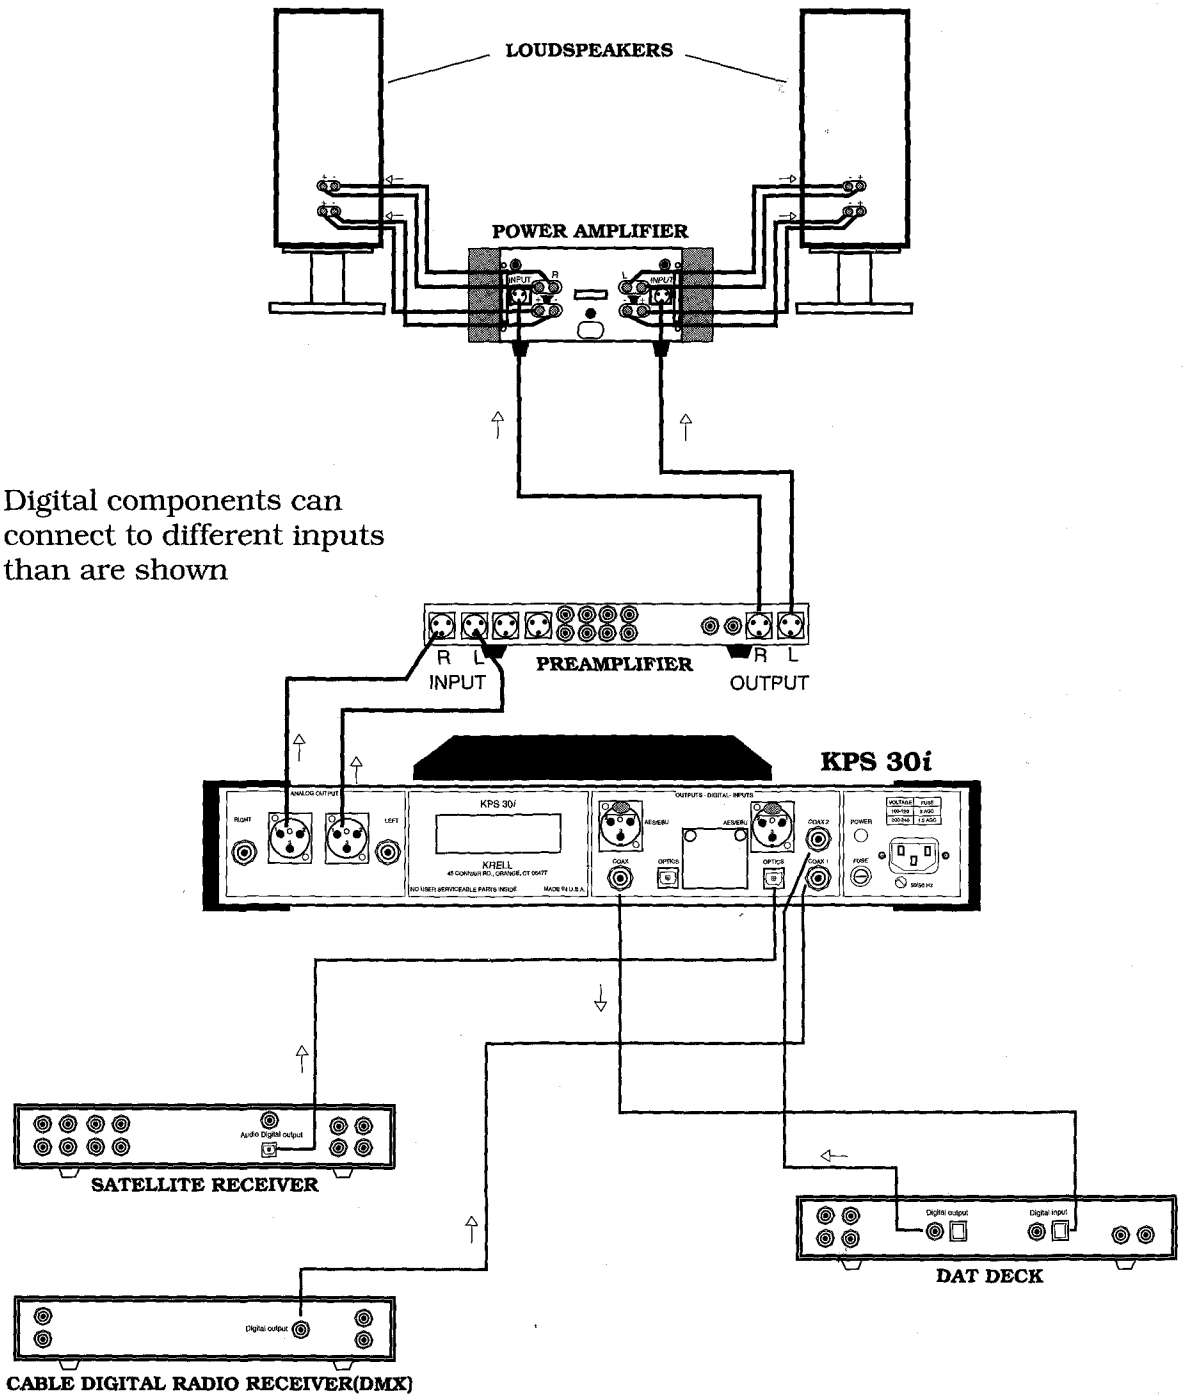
LOUDSPEAKERS

POWER AMPLIFIER

INPUT R L INPUT

Digital components can connect to different inputs than are shown

R L
INPUT
PREAMPLIFIER
R L
OUTPUT

KPS 30$i$

RIGHT ANALOG OUTPUT LEFT

KPS 30$i$

KRELL
45 CONNAIR RD., ORANGE, CT 06477

NO USER SERVICEABLE PARTS INSIDE MADE IN U.S.A.

OUTPUTS · DIGITAL · INPUTS
AES/EBU AES/EBU COAX 2
COAX OPTICS OPTICS COAX 1

POWER
FUSE
VOLTAGE FUSE
100-120 3 AGC
220-240 1.5 AGC
50/60 Hz

Audio Digital output
SATELLITE RECEIVER

Digital output Digital input
DAT DECK

Digital output
CABLE DIGITAL RADIO RECEIVER(DMX)